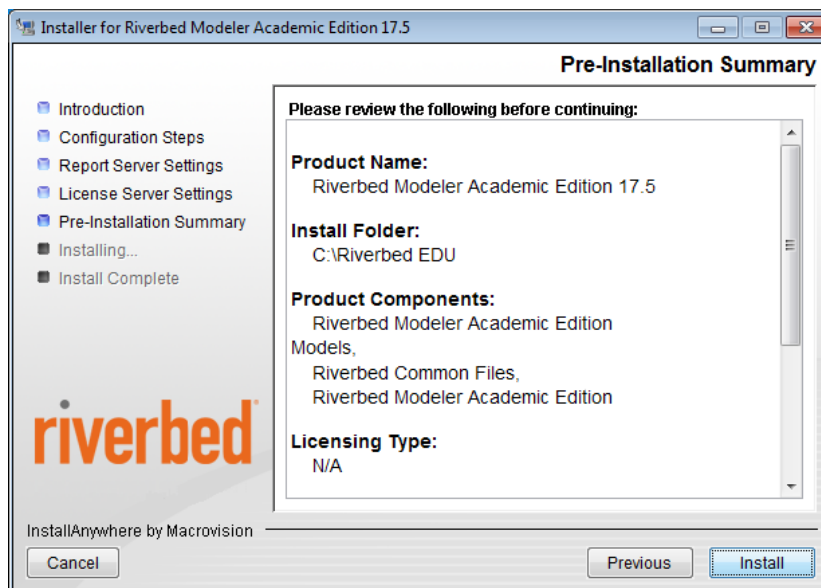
Installer for Riverbed Modeler Academic Edition 17.5

Pre-Installation Summary

Introduction
Configuration Steps
Report Server Settings
License Server Settings
Pre-Installation Summary
Installing...
Install Complete

riverbed

Please review the following before continuing:

Product Name:
Riverbed Modeler Academic Edition 17.5

Install Folder:
C:\Riverbed EDU

Product Components:
Riverbed Modeler Academic Edition Models,
Riverbed Common Files,
Riverbed Modeler Academic Edition

Licensing Type:
N/A

InstallAnywhere by Macrovision

Cancel

Previous

Install